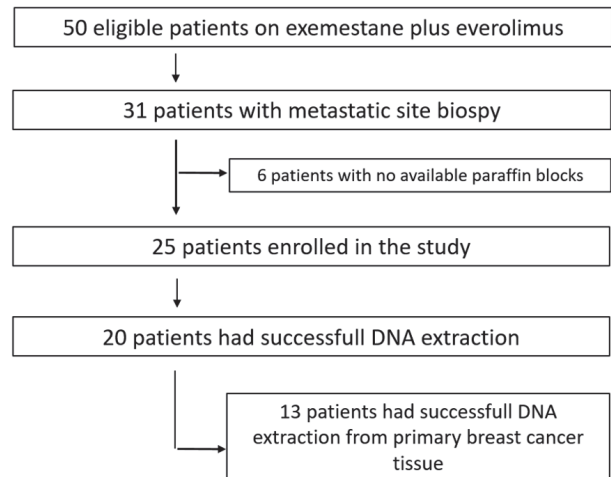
50 eligible patients on exemestane plus everolimus

31 patients with metastatic site biospy

6 patients with no available paraffin blocks

25 patients enrolled in the study

20 patients had successfull DNA extraction

13 patients had successfull DNA extraction from primary breast cancer tissue